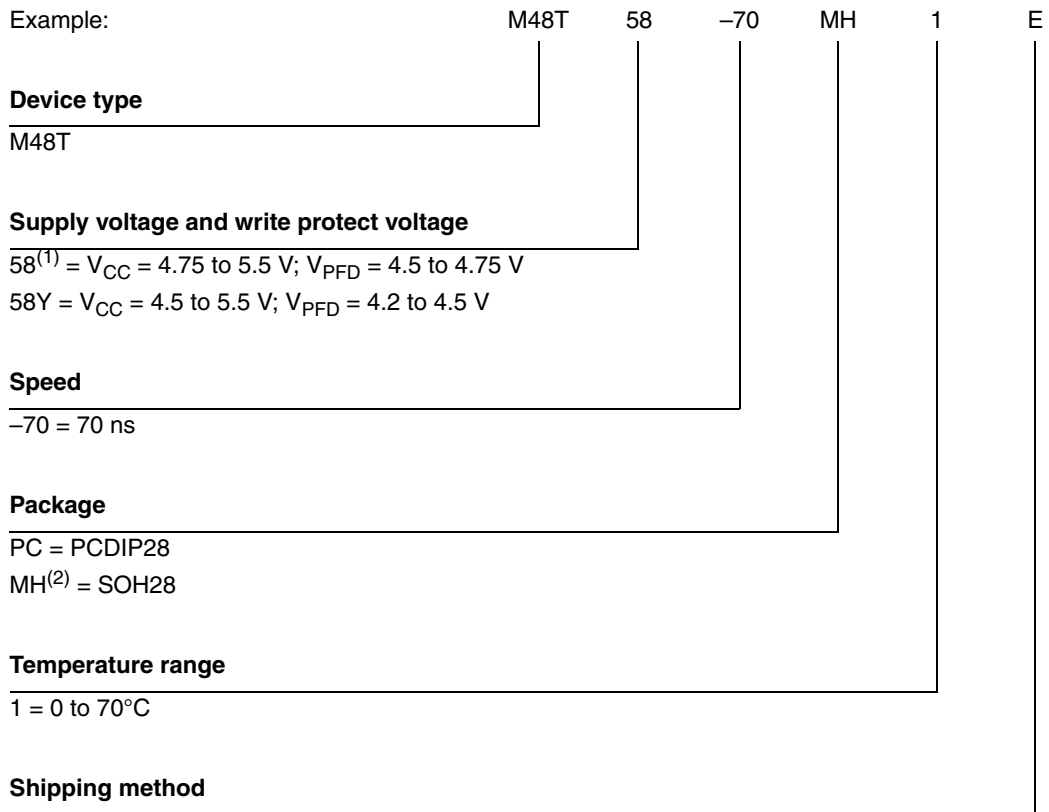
Example: M48T 58 –70 MH 1 E

**Device type**

M48T

**Supply voltage and write protect voltage**

$58^{(1)}$ = $V_{CC}$ = 4.75 to 5.5 V; $V_{PFD}$ = 4.5 to 4.75 V

58Y = $V_{CC}$ = 4.5 to 5.5 V; $V_{PFD}$ = 4.2 to 4.5 V

**Speed**

–70 = 70 ns

**Package**

PC = PCDIP28

$MH^{(2)}$ = SOH28

**Temperature range**

1 = 0 to 70°C

**Shipping method**